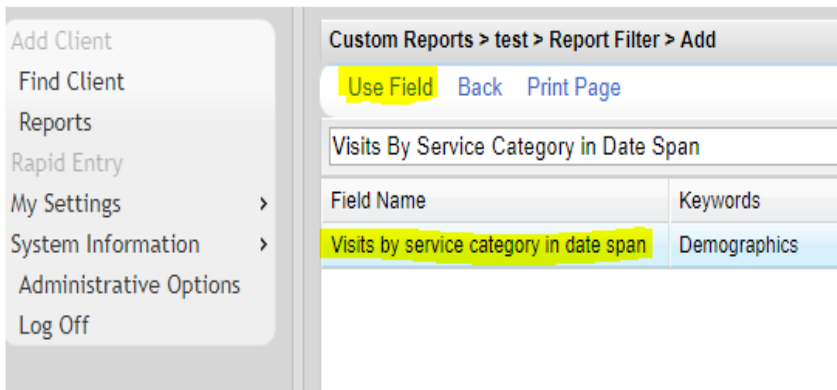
Add Client
Find Client
Reports
Rapid Entry
My Settings >
System Information >
Administrative Options
Log Off

Custom Reports > test > Report Filter > Add

Use Field Back Print Page

Visits By Service Category in Date Span

| Field Name | Keywords |
|---|---|
| Visits by service category in date span | Demographics |